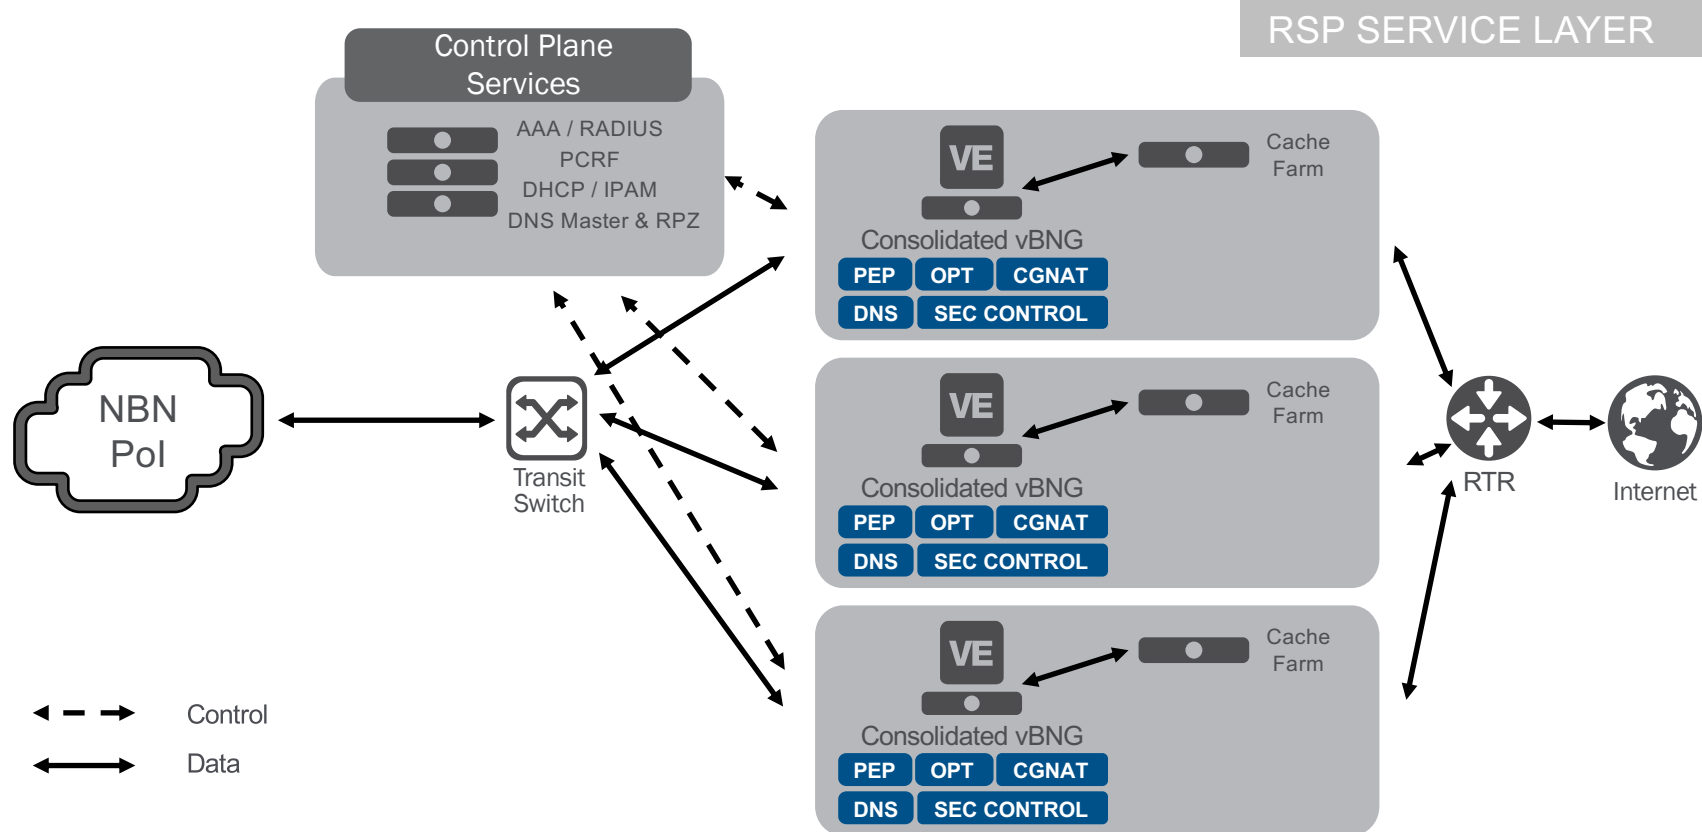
RSP SERVICE LAYER

Control Plane Services

AAA / RADIUS
PCRF
DHCP / IPAM
DNS Master & RPZ

VE
Cache Farm
Consolidated vBNG
PEP OPT CGNAT
DNS SEC CONTROL

VE
Cache Farm
Consolidated vBNG
PEP OPT CGNAT
DNS SEC CONTROL

VE
Cache Farm
Consolidated vBNG
PEP OPT CGNAT
DNS SEC CONTROL

NBN PoI

Transit Switch

RTR

Internet

Control

Data